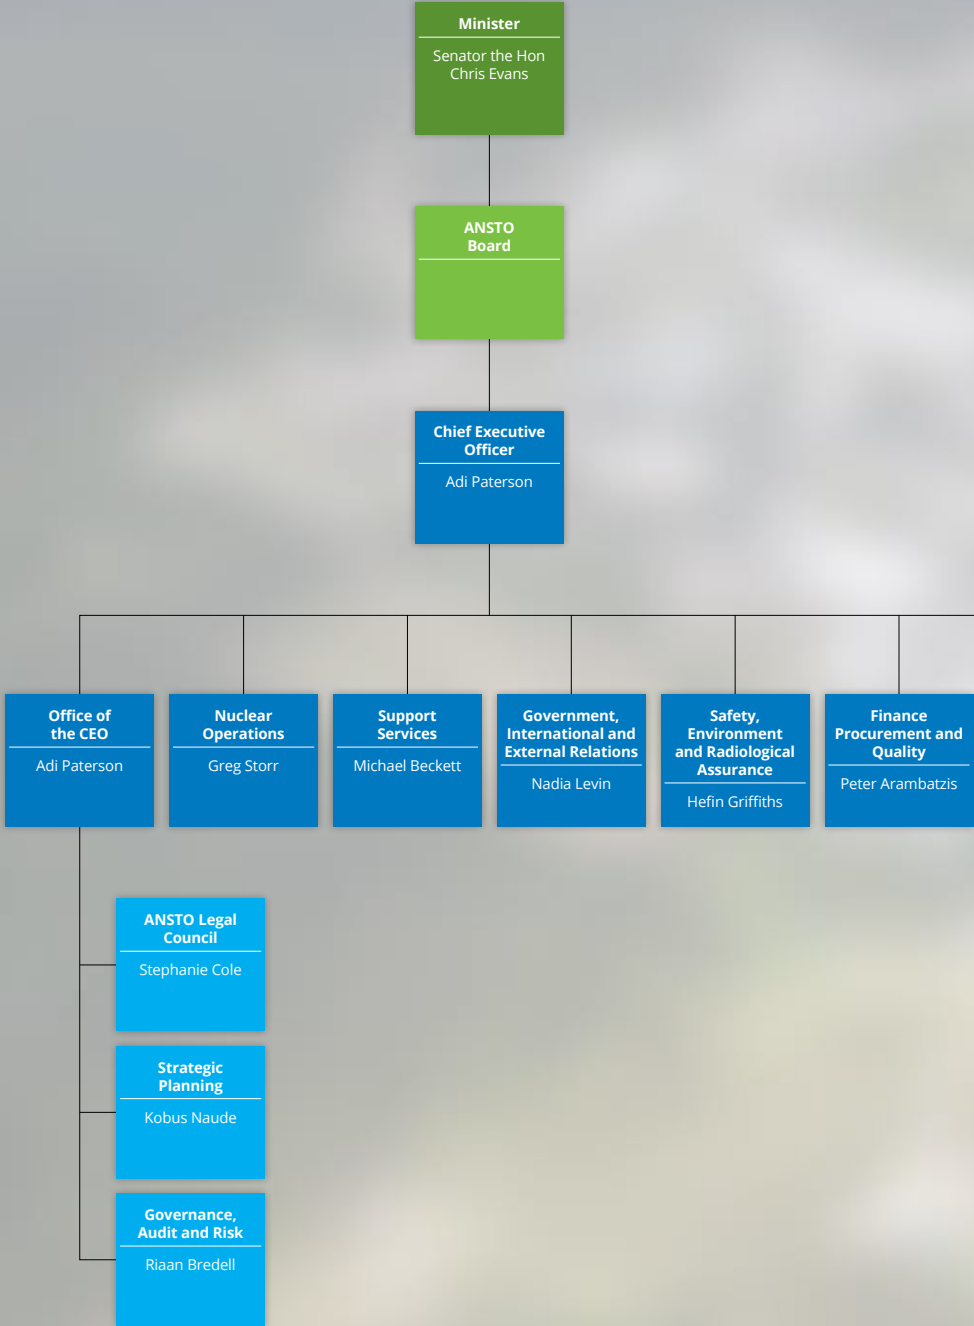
Minister

Senator the Hon Chris Evans

ANSTO Board

Chief Executive Officer

Adi Paterson

Office of the CEO

Adi Paterson

Nuclear Operations

Greg Storr

Support Services

Michael Beckett

Government, International and External Relations

Nadia Levin

Safety, Environment and Radiological Assurance

Hefin Griffiths

Finance Procurement and Quality

Peter Arambatzis

ANSTO Legal Council

Stephanie Cole

Strategic Planning

Kobus Naude

Governance, Audit and Risk

Riaan Bredell